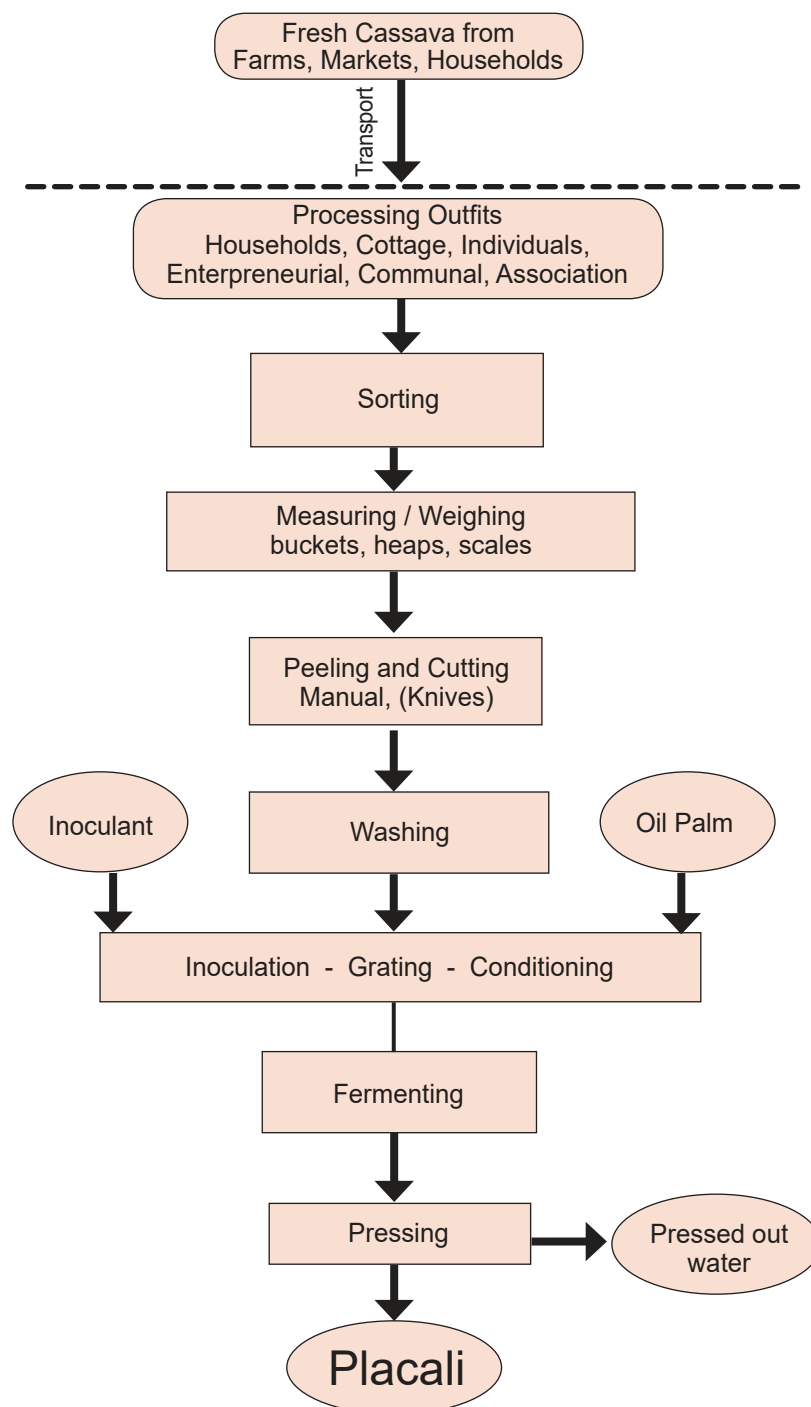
Fresh Cassava from Farms, Markets, Households

Transport

Processing Outfits
Households, Cottage, Individuals, Enterpreneurial, Communal, Association

Sorting

Measuring / Weighing
buckets, heaps, scales

Peeling and Cutting
Manual, (Knives)

Inoculant

Washing

Oil Palm

Inoculation - Grating - Conditioning

Fermenting

Pressing

Pressed out water

Placali